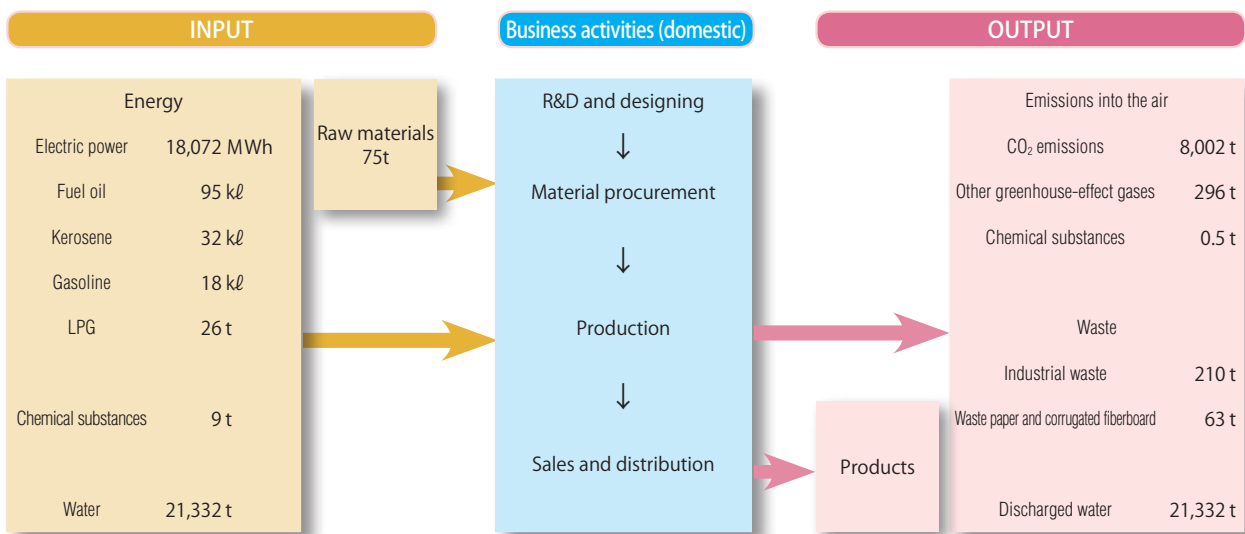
INPUT

Business activities (domestic)

OUTPUT

Energy

Electric power 18,072 MWh

Fuel oil 95 kℓ

Kerosene 32 kℓ

Gasoline 18 kℓ

LPG 26 t

Chemical substances 9 t

Water 21,332 t

Raw materials 75t

R&D and designing

↓

Material procurement

↓

Production

↓

Sales and distribution

Products

Emissions into the air

$CO_2$ emissions 8,002 t

Other greenhouse-effect gases 296 t

Chemical substances 0.5 t

Waste

Industrial waste 210 t

Waste paper and corrugated fiberboard 63 t

Discharged water 21,332 t